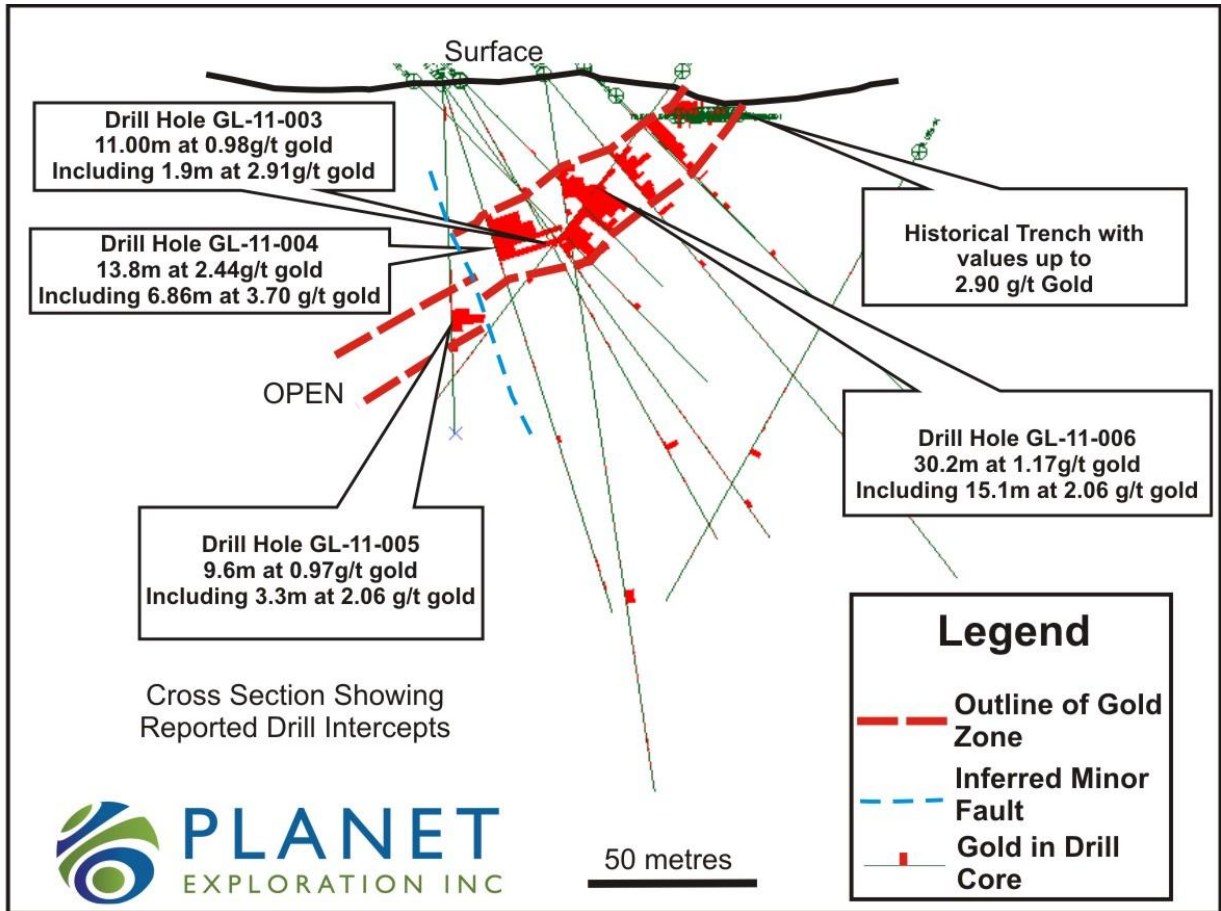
Surface

Drill Hole GL-11-003
11.00m at 0.98g/t gold
Including 1.9m at 2.91g/t gold

Drill Hole GL-11-004
13.8m at 2.44g/t gold
Including 6.86m at 3.70 g/t gold

Historical Trench with values up to 2.90 g/t Gold

OPEN

Drill Hole GL-11-006
30.2m at 1.17g/t gold
Including 15.1m at 2.06 g/t gold

Drill Hole GL-11-005
9.6m at 0.97g/t gold
Including 3.3m at 2.06 g/t gold

Cross Section Showing Reported Drill Intercepts

Legend

Outline of Gold Zone

Inferred Minor Fault

Gold in Drill Core

PLANET
EXPLORATION INC

50 metres